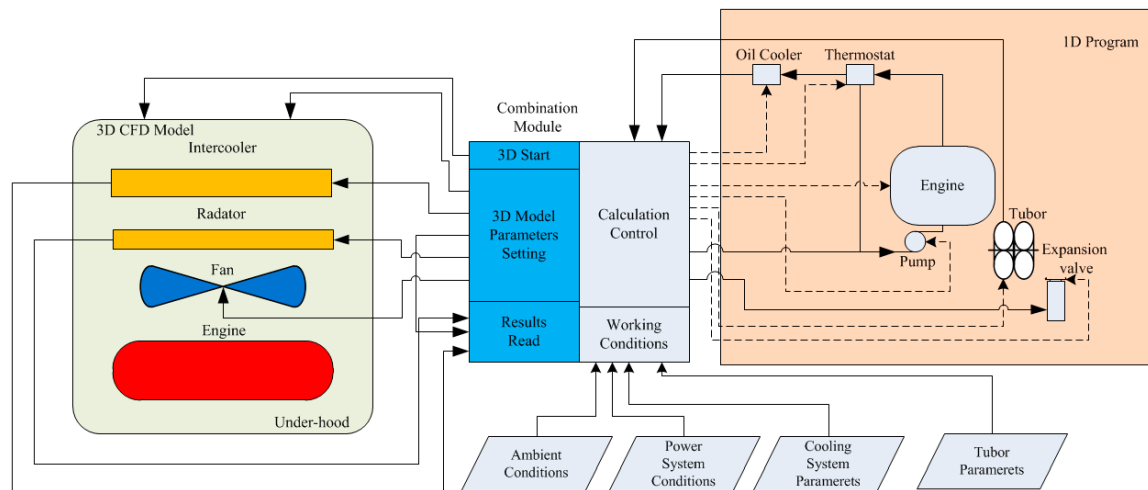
1D Program

Oil Cooler

Thermostat

Combination Module

3D CFD Model

Intercooler

Radator

Fan

Engine

Under-hood

3D Start

3D Model Parameters Setting

Results Read

Calculation Control

Working Conditions

Engine

Tubor

Expansion valve

Pump

Ambient Conditions

Power System Conditions

Cooling System Paramerets

Tubor Paramerets